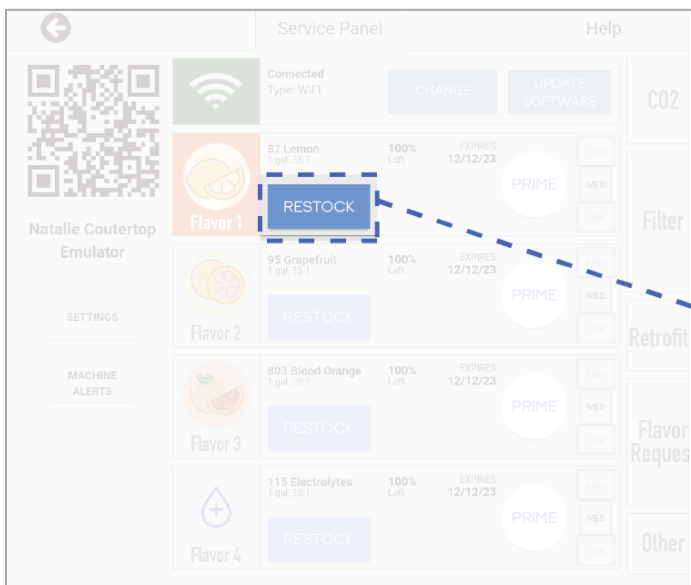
Service Panel

Help

Natalie Coutertop Emulator

SETTINGS

MACHINE ALERTS

Connected
Type: WIFI

CHANGE

UPDATE SOFTWARE

CO2

Flavor 1

87 Lemon
1 gal. 35:1

100%
Left

EXPIRES
12/12/23

RESTOCK

PRIME

HIGH

MED

LOW

Filter

Flavor 2

95 Grapefruit
1 gal. 35:1

100%
Left

EXPIRES
12/12/23

RESTOCK

PRIME

HIGH

MED

LOW

Retrofit

Flavor 3

803 Blood Orange
1 gal. 35:1

100%
Left

EXPIRES
12/12/23

RESTOCK

PRIME

HIGH

MED

LOW

Flavor Reques

Flavor 4

115 Electrolytes
1 gal. 35:1

100%
Left

EXPIRES
12/12/23

RESTOCK

PRIME

HIGH

MED

LOW

Other